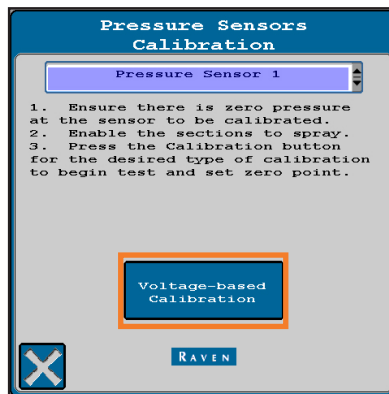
Pressure Sensors Calibration

Pressure Sensor 1

1. Ensure there is zero pressure at the sensor to be calibrated.
2. Enable the sections to spray.
3. Press the Calibration button for the desired type of calibration to begin test and set zero point.

Voltage-based Calibration

RAVEN